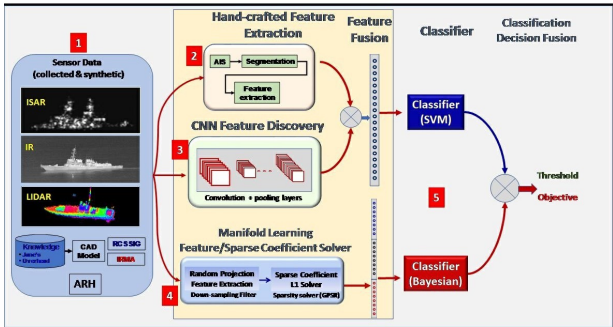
1

Sensor Data (collected & synthetic)

ISAR

IR

LIDAR

Knowledge
• Jane's
• Overhead

CAD Model

RCS SIG

IRMA

ARH

Hand-crafted Feature Extraction

2

AIS

Segmentation

Feature extraction

CNN Feature Discovery

3

Convolution + pooling layers

Manifold Learning Feature/Sparse Coefficient Solver

4

Random Projection
Feature Extraction
Down-sampling Filter

Sparse Coefficient
L1 Solver
Sparsity solver (GPSR)

Feature Fusion

Classifier

Classifier (SVM)

Classifier (Bayesian)

Classification Decision Fusion

5

Threshold

Objective